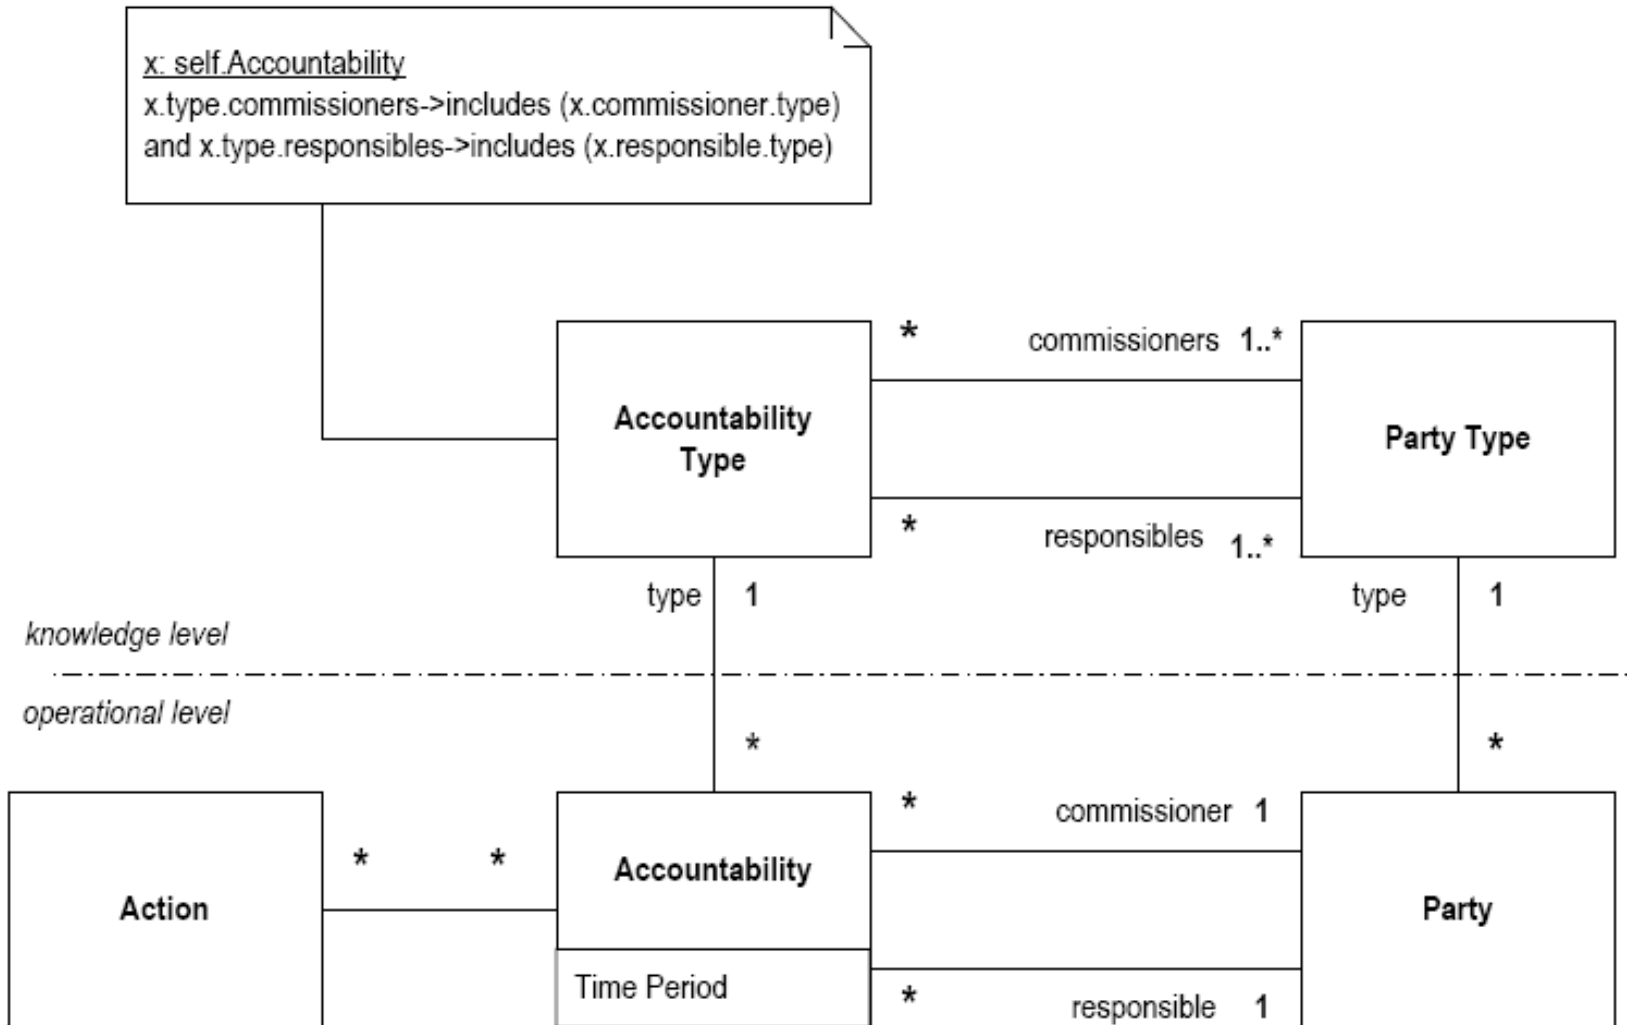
x: self.Accountability
x.type.commissioners->includes (x.commissioner.type)
and x.type.responsibles->includes (x.responsible.type)

*

commissioners 1..*

Accountability Type

Party Type

*

responsibles 1..*

type 1

type 1

knowledge level

operational level

*

*

Action

*

*

*

commissioner 1

Accountability

Party

Time Period

*

responsible 1